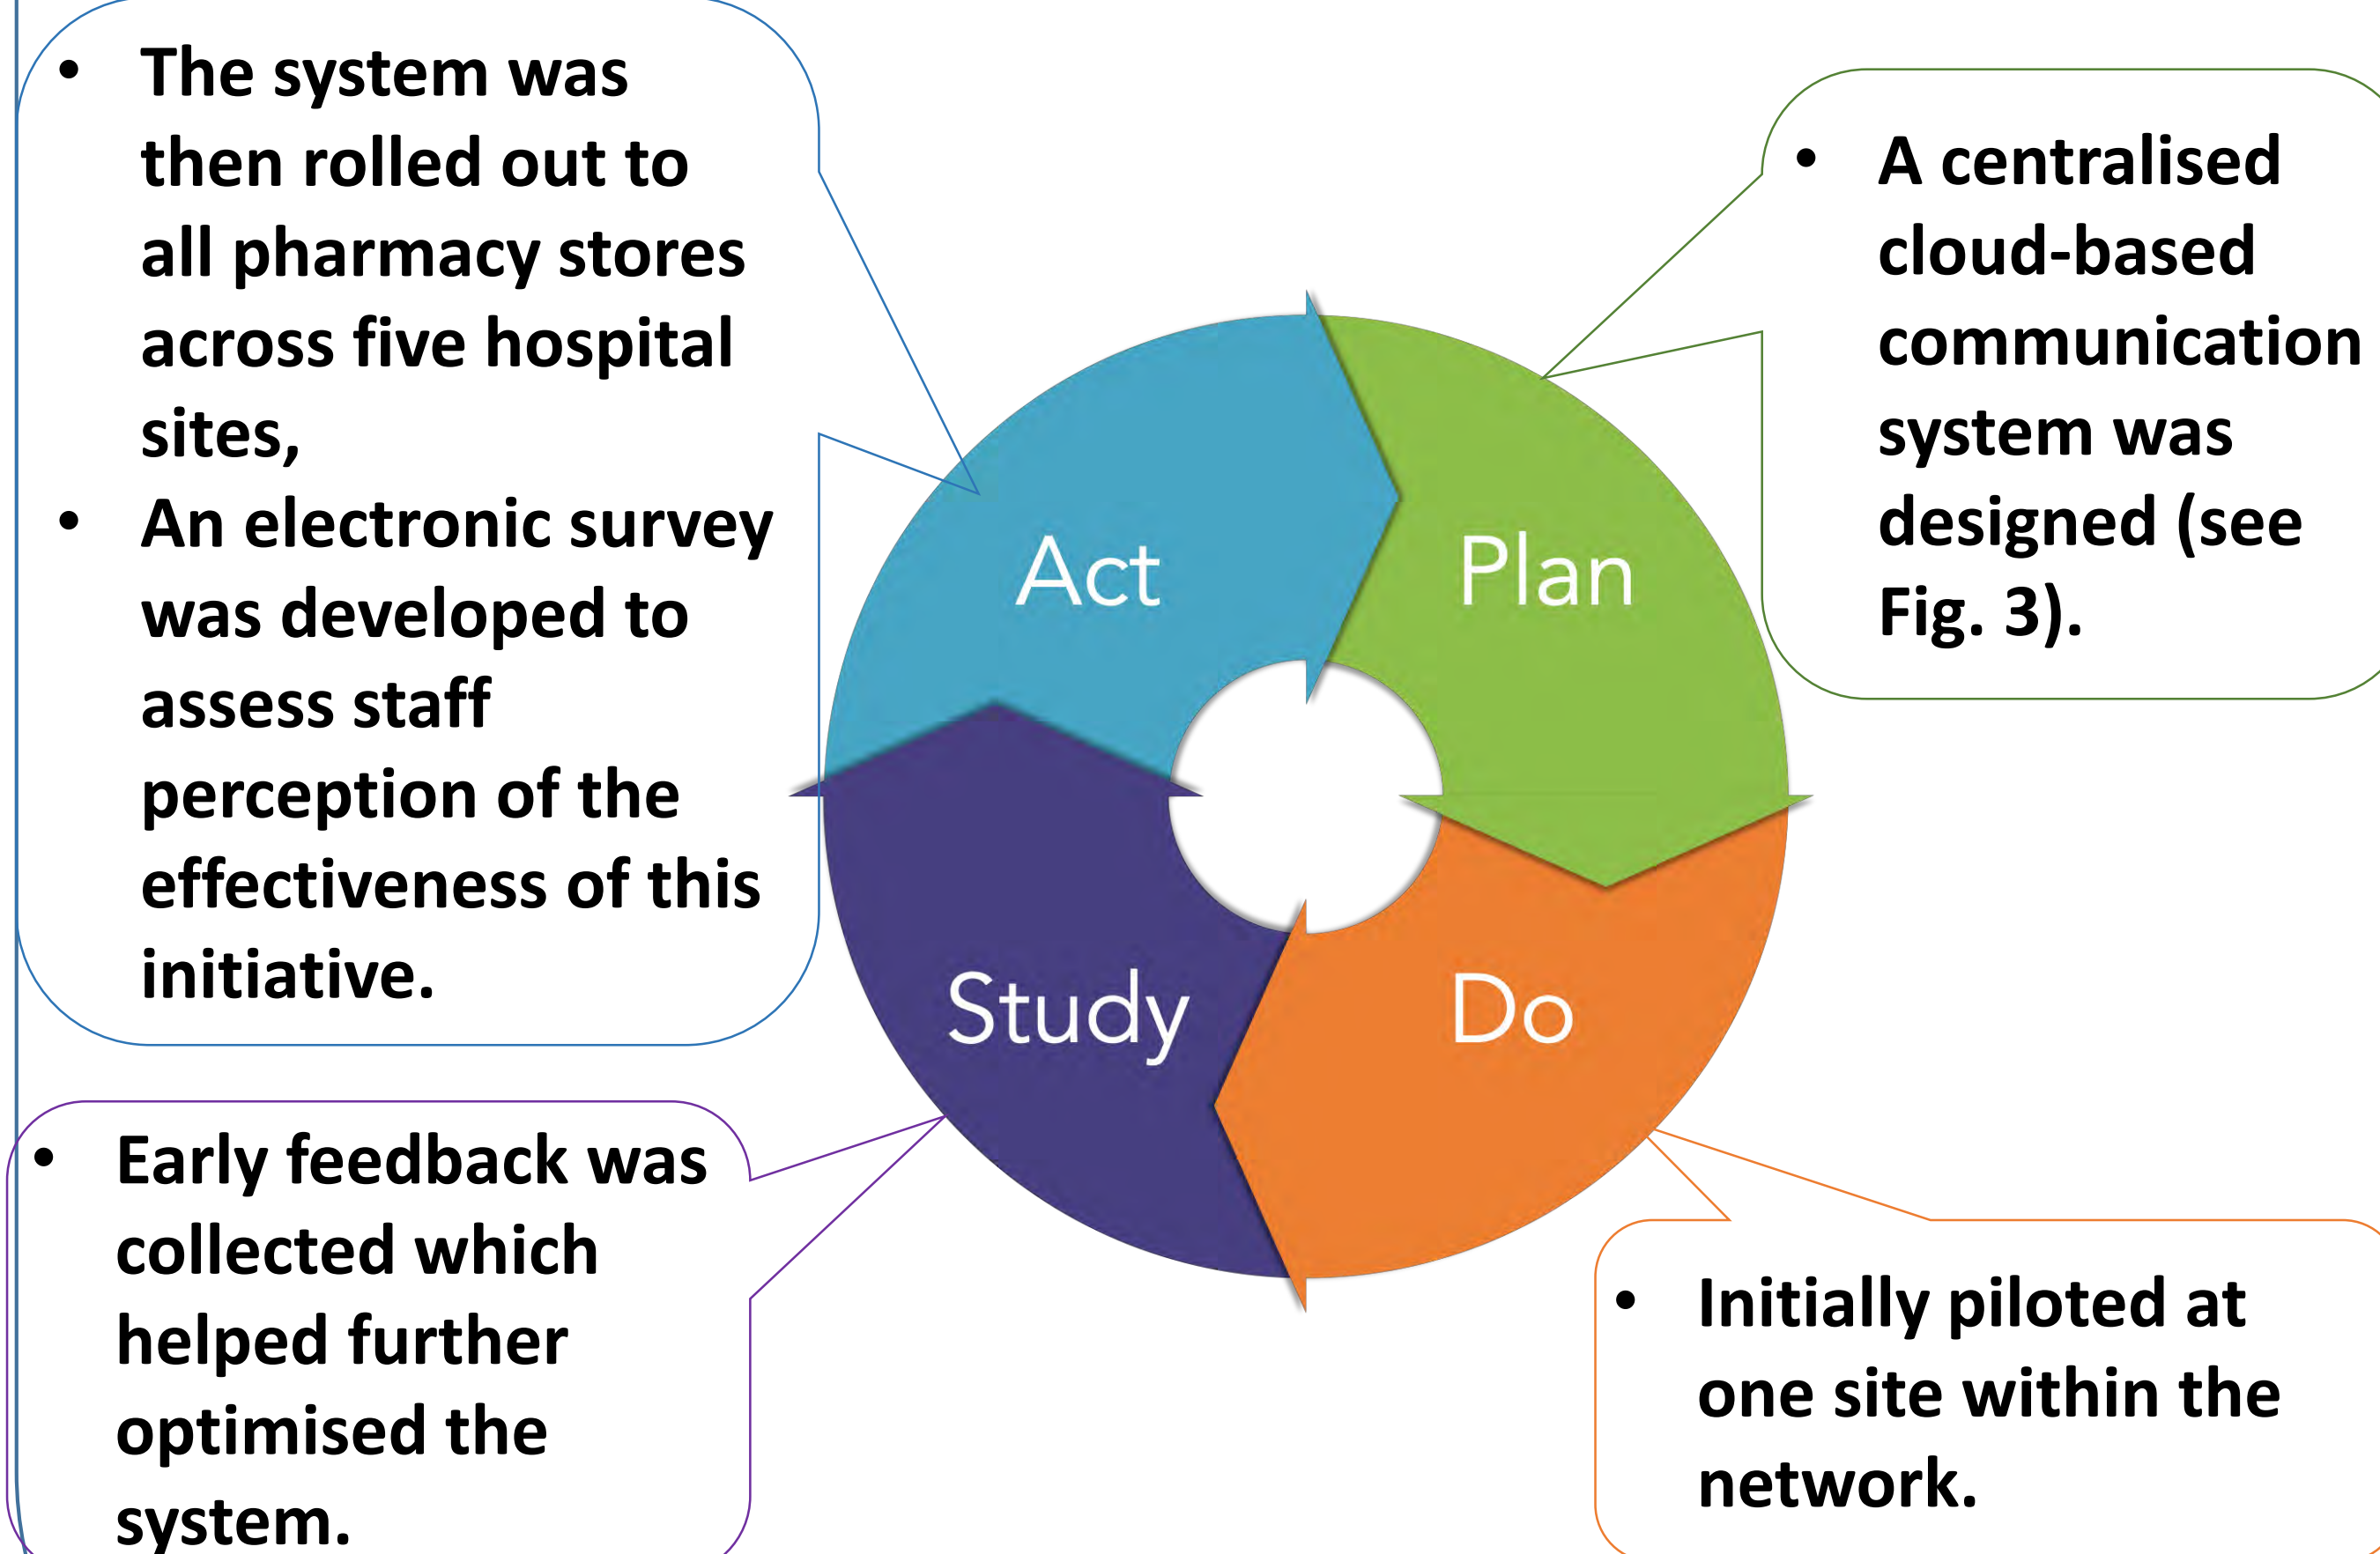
- The system was then rolled out to all pharmacy stores across five hospital sites,
- An electronic survey was developed to assess staff perception of the effectiveness of this initiative.

- A centralised cloud-based communication system was designed (see Fig. 3).

Act

Plan

Study

Do

- Early feedback was collected which helped further optimised the system.

- Initially piloted at one site within the network.